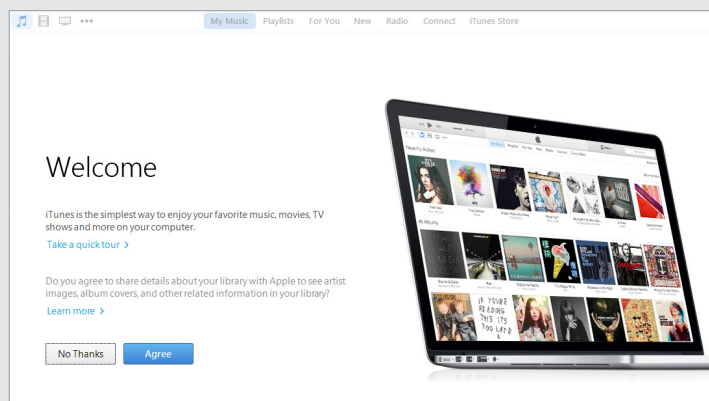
My Music Playlists For You New Radio Connect iTunes Store

Welcome

iTunes is the simplest way to enjoy your favorite music, movies, TV shows and more on your computer.

Take a quick tour >

Do you agree to share details about your library with Apple to see artist images, album covers, and other related information in your library?

Learn more >

No Thanks

Agree

Recently Added

All Albums

IF YOU'RE READING THIS IT'S TOO LATE